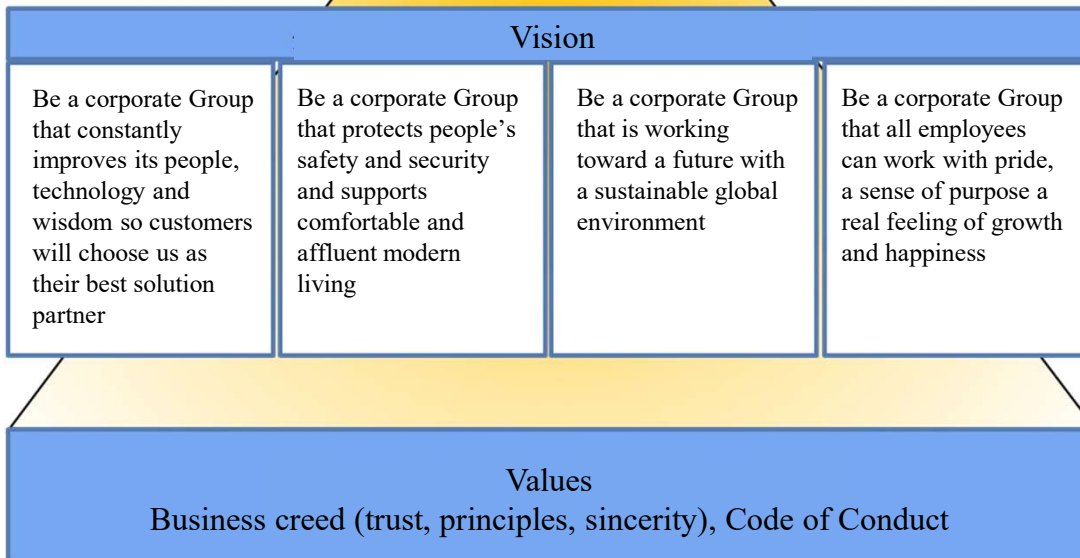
Vision

Be a corporate Group that constantly improves its people, technology and wisdom so customers will choose us as their best solution partner

Be a corporate Group that protects people’s safety and security and supports comfortable and affluent modern living

Be a corporate Group that is working toward a future with a sustainable global environment

Be a corporate Group that all employees can work with pride, a sense of purpose a real feeling of growth and happiness

Values
Business creed (trust, principles, sincerity), Code of Conduct